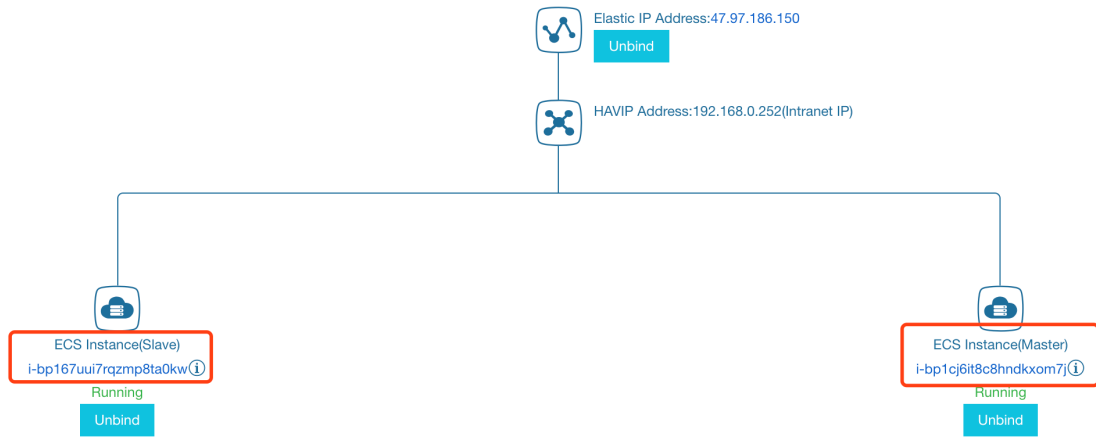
Elastic IP Address:47.97.186.150

Unbind

HAVIP Address:192.168.0.252(Intranet IP)

ECS Instance(Slave)

i-bp167uui7rqzmp8ta0kw

Running

Unbind

ECS Instance(Master)

i-bp1cj6it8c8hndkxom7j

Running

Unbind